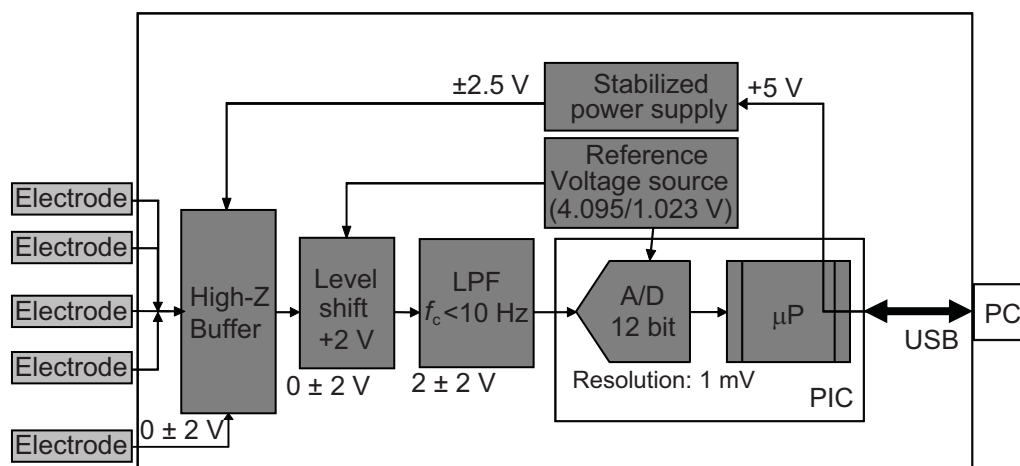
±2.5 V
Stabilized power supply
+5 V
Reference Voltage source (4.095/1.023 V)
Electrode
Electrode
Electrode
Electrode
High-Z Buffer
Level shift +2 V
LPF $f_c$<10 Hz
A/D 12 bit
μP
PC
USB
Resolution: 1 mV
0 ± 2 V
2 ± 2 V
PIC
Electrode
0 ± 2 V